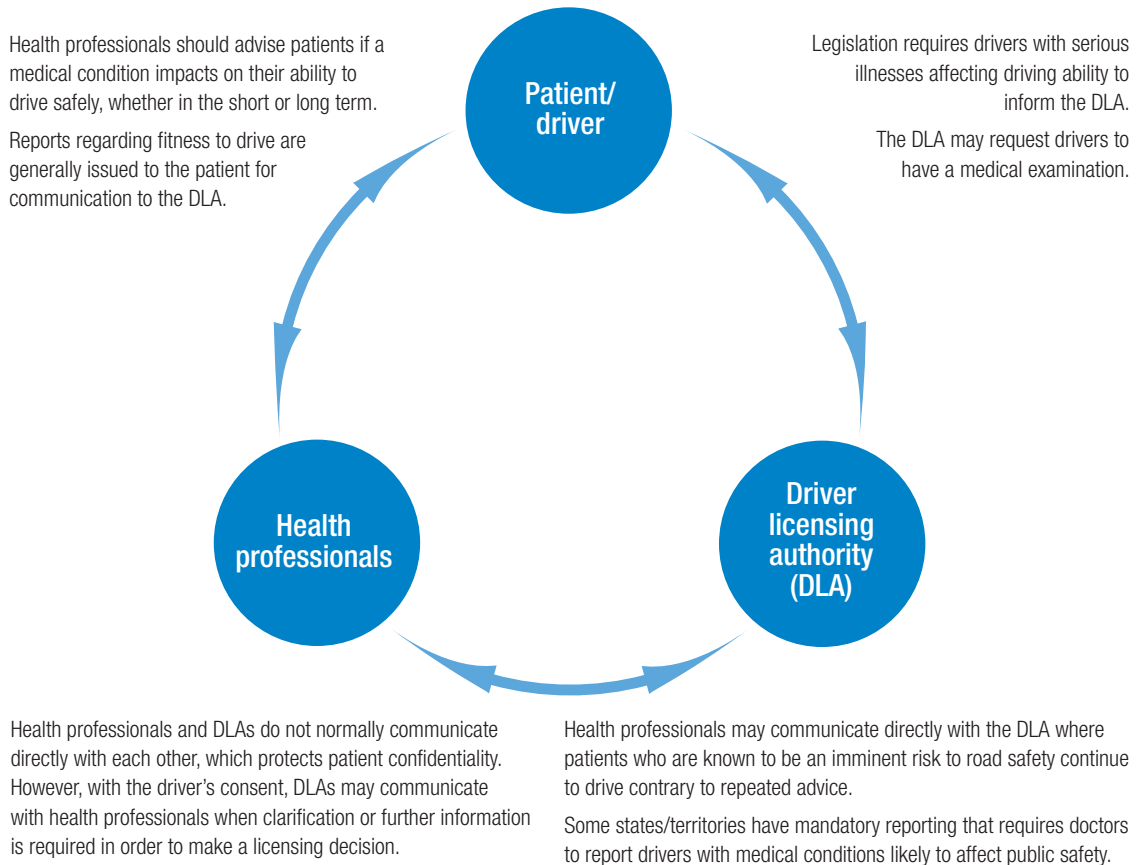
Health professionals should advise patients if a medical condition impacts on their ability to drive safely, whether in the short or long term.

Reports regarding fitness to drive are generally issued to the patient for communication to the DLA.

Patient/ driver

Legislation requires drivers with serious illnesses affecting driving ability to inform the DLA.

The DLA may request drivers to have a medical examination.

Health professionals

Driver licensing authority (DLA)

Health professionals and DLAs do not normally communicate directly with each other, which protects patient confidentiality. However, with the driver's consent, DLAs may communicate with health professionals when clarification or further information is required in order to make a licensing decision.

Health professionals may communicate directly with the DLA where patients who are known to be an imminent risk to road safety continue to drive contrary to repeated advice.

Some states/territories have mandatory reporting that requires doctors to report drivers with medical conditions likely to affect public safety.